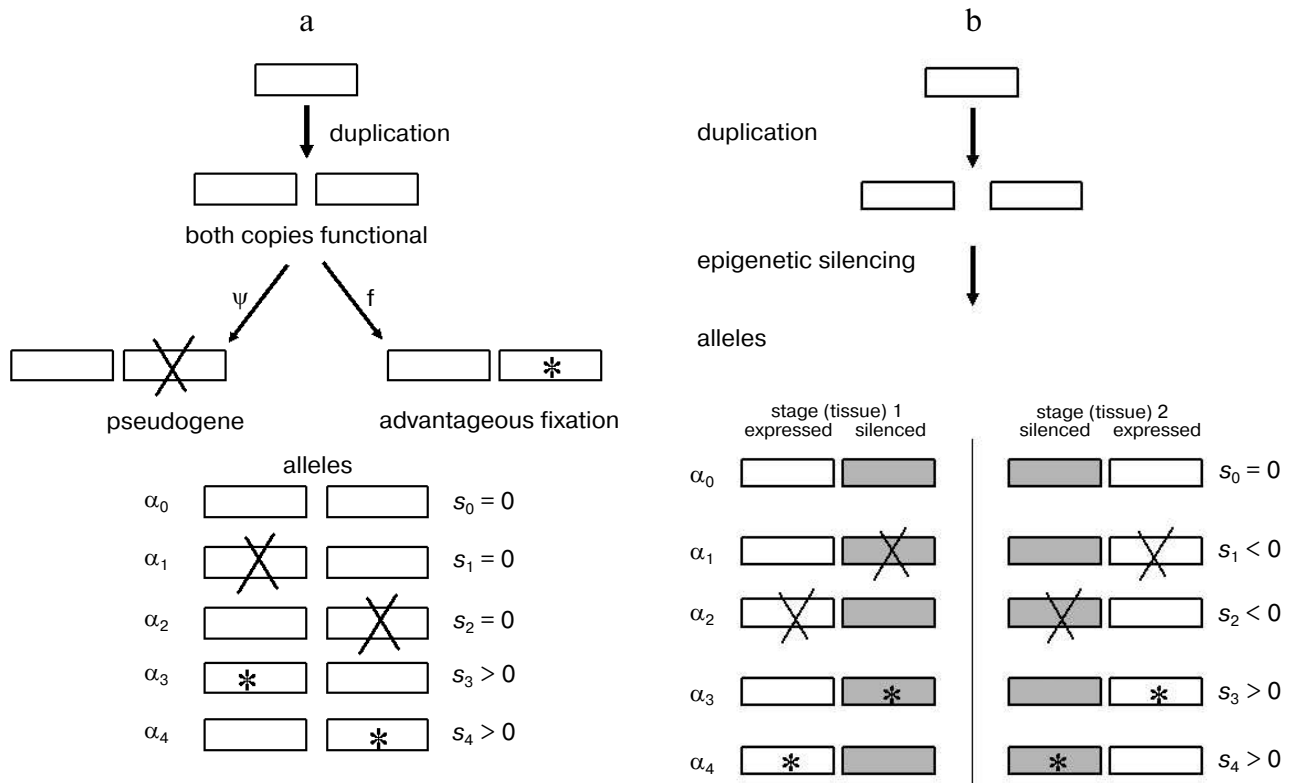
a

duplication

both copies functional

ψ

f

pseudogene

advantageous fixation

alleles

$\alpha_0$ $s_0 = 0$

$\alpha_1$ $s_1 = 0$

$\alpha_2$ $s_2 = 0$

$\alpha_3$ * $s_3 > 0$

$\alpha_4$ * $s_4 > 0$

b

duplication

epigenetic silencing

alleles

stage (tissue) 1
expressed silenced

stage (tissue) 2
silenced expressed

$\alpha_0$ $s_0 = 0$

$\alpha_1$ $s_1 < 0$

$\alpha_2$ $s_2 < 0$

$\alpha_3$ * * $s_3 > 0$

$\alpha_4$ * * $s_4 > 0$